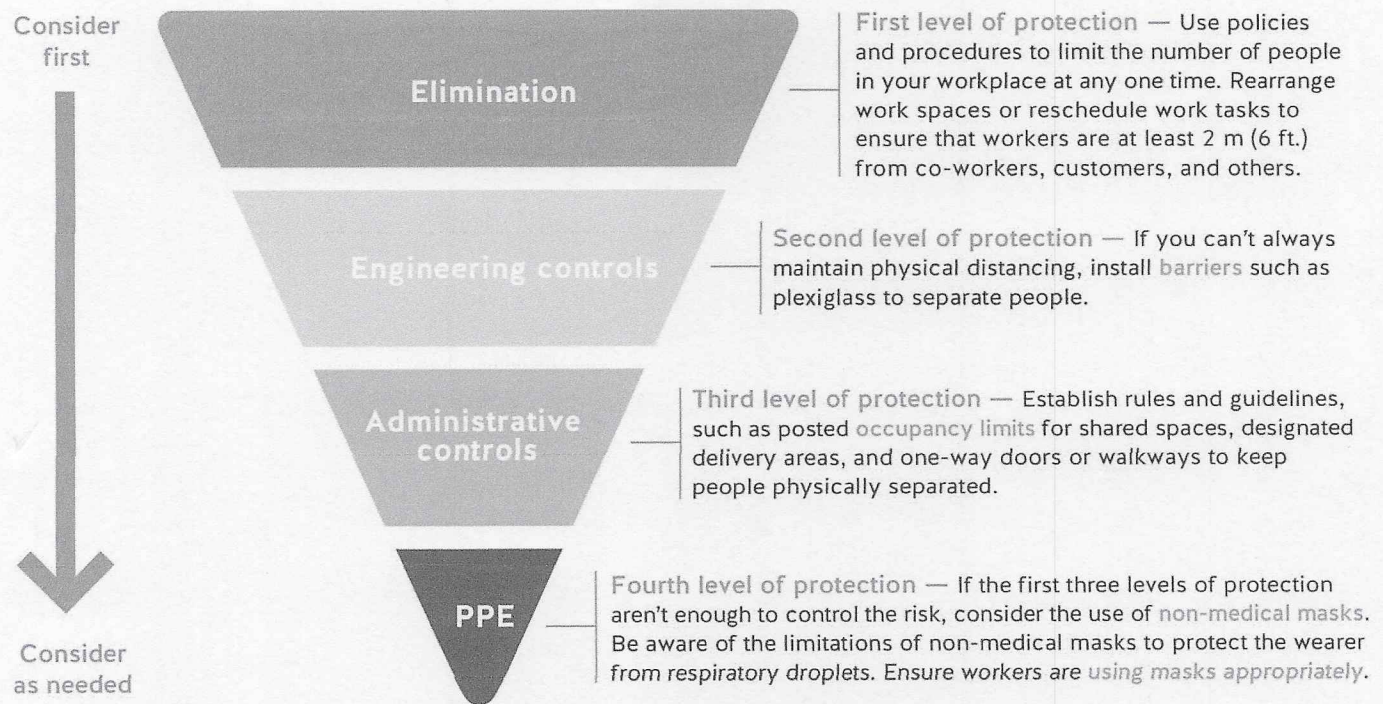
Consider first

Consider as needed

Elimination

First level of protection — Use policies and procedures to limit the number of people in your workplace at any one time. Rearrange work spaces or reschedule work tasks to ensure that workers are at least 2 m (6 ft.) from co-workers, customers, and others.

Engineering controls

Second level of protection — If you can't always maintain physical distancing, install barriers such as plexiglass to separate people.

Administrative controls

Third level of protection — Establish rules and guidelines, such as posted occupancy limits for shared spaces, designated delivery areas, and one-way doors or walkways to keep people physically separated.

PPE

Fourth level of protection — If the first three levels of protection aren't enough to control the risk, consider the use of non-medical masks. Be aware of the limitations of non-medical masks to protect the wearer from respiratory droplets. Ensure workers are using masks appropriately.